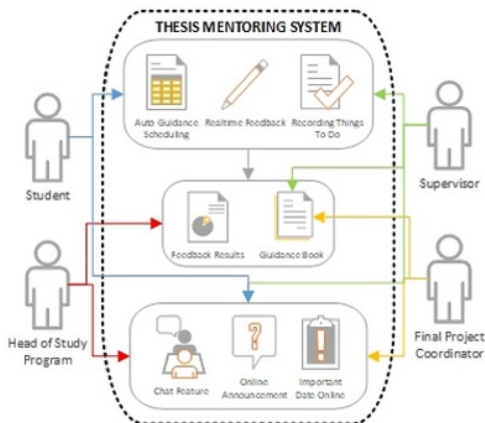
THESIS MENTORING SYSTEM

Auto Guidance Scheduling

Realtime Feedback

Recording Things To Do

Student

Supervisor

Feedback Results

Guidance Book

Head of Study Program

Final Project Coordinator

Chat Feature

Online Announcement

Important Date Online